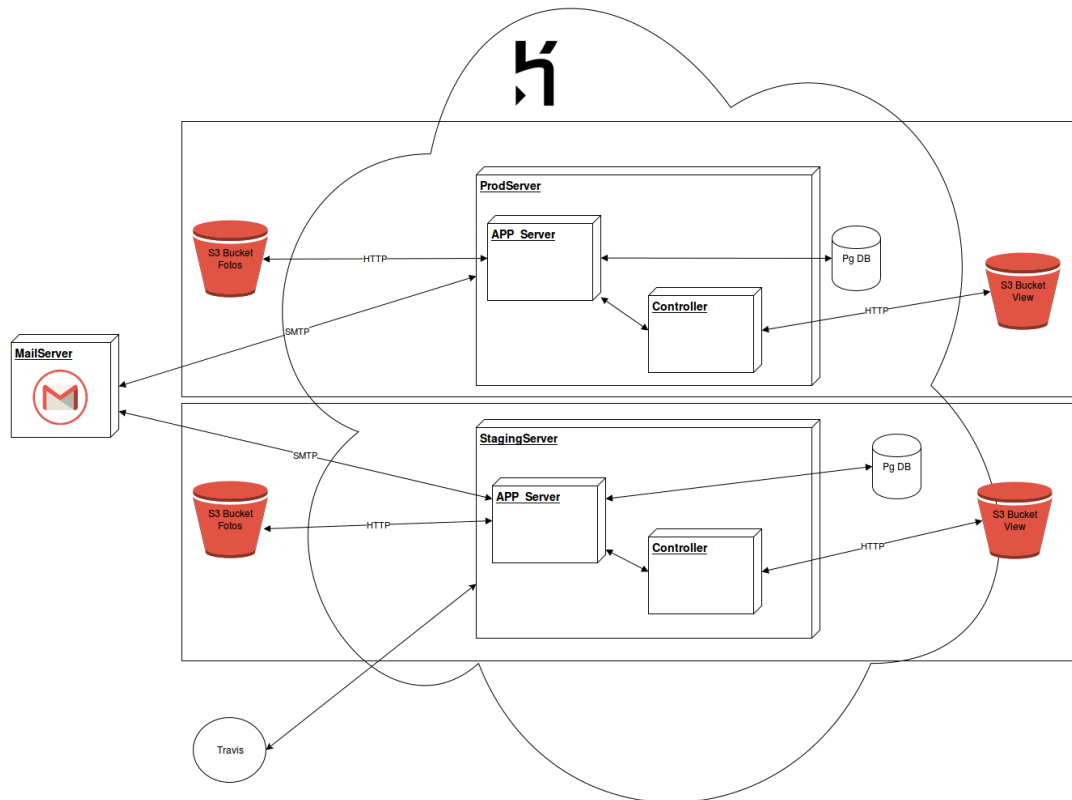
ProdServer

S3 Bucket Fotos

HTTP

APP_Server

Pg DB

Controller

HTTP

S3 Bucket View

SMTP

MailServer

StagingServer

SMTP

Pg DB

APP_Server

S3 Bucket Fotos

HTTP

S3 Bucket View

Controller

HTTP

Travis